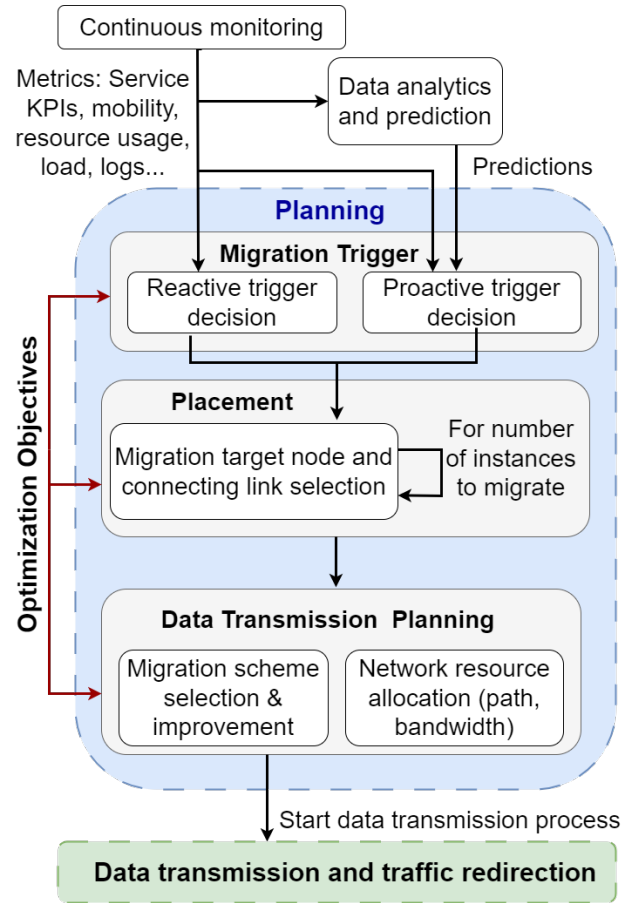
Continuous monitoring

Metrics: Service KPIs, mobility, resource usage, load, logs...

Data analytics and prediction

Predictions

Planning

Migration Trigger

Reactive trigger decision

Proactive trigger decision

Placement

Migration target node and connecting link selection

For number of instances to migrate

Data Transmission Planning

Migration scheme selection & improvement

Network resource allocation (path, bandwidth)

Optimization Objectives

Start data transmission process

Data transmission and traffic redirection